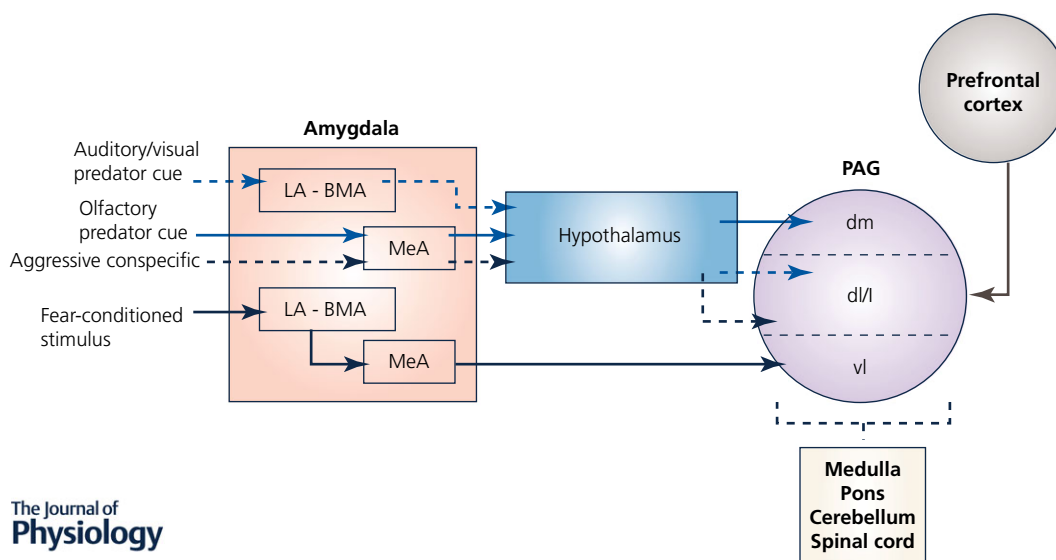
Prefrontal cortex

Amygdala

PAG

Auditory/visual predator cue

LA - BMA

Olfactory predator cue

MeA

Hypothalamus

dm

Aggressive conspecific

dl/l

Fear-conditioned stimulus

LA - BMA

MeA

vl

Medulla
Pons
Cerebellum
Spinal cord

The Journal of Physiology